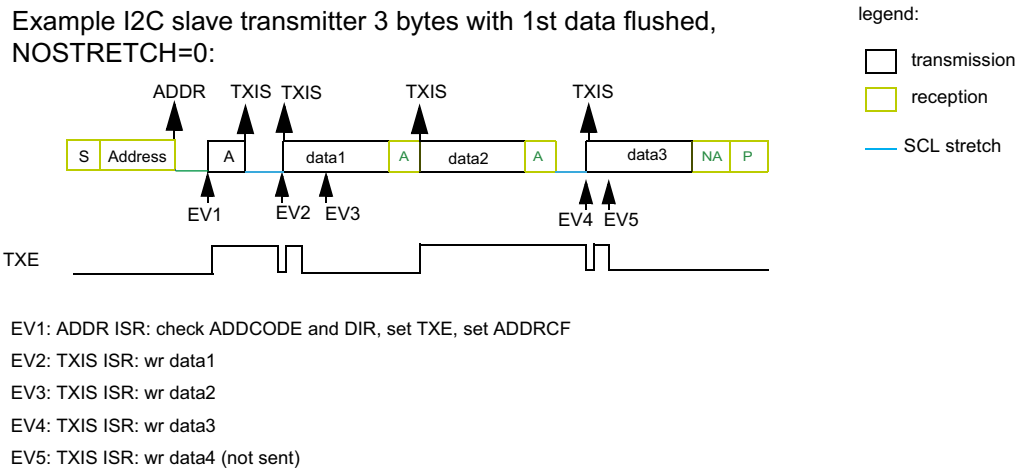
Example I2C slave transmitter 3 bytes with 1st data flushed, NOSTRETCH=0:

legend:

transmission

reception

SCL stretch

ADDR TXIS TXIS TXIS TXIS

S Address A data1 A data2 A data3 NA P

EV1 EV2 EV3 EV4 EV5

TXE

EV1: ADDR ISR: check ADDCODE and DIR, set TXE, set ADDRCF

EV2: TXIS ISR: wr data1

EV3: TXIS ISR: wr data2

EV4: TXIS ISR: wr data3

EV5: TXIS ISR: wr data4 (not sent)